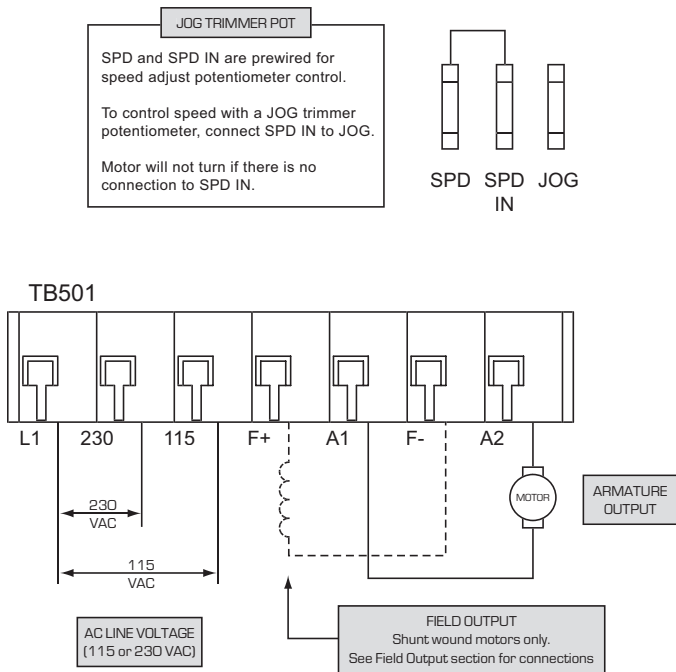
JOG TRIMMER POT

SPD and SPD IN are prewired for speed adjust potentiometer control.

To control speed with a JOG trimmer potentiometer, connect SPD IN to JOG.

Motor will not turn if there is no connection to SPD IN.

SPD SPD IN JOG

TB501

L1 230 115 F+ A1 F- A2

230 VAC

115 VAC

MOTOR

ARMATURE OUTPUT

AC LINE VOLTAGE (115 or 230 VAC)

FIELD OUTPUT
Shunt wound motors only.
See Field Output section for connections